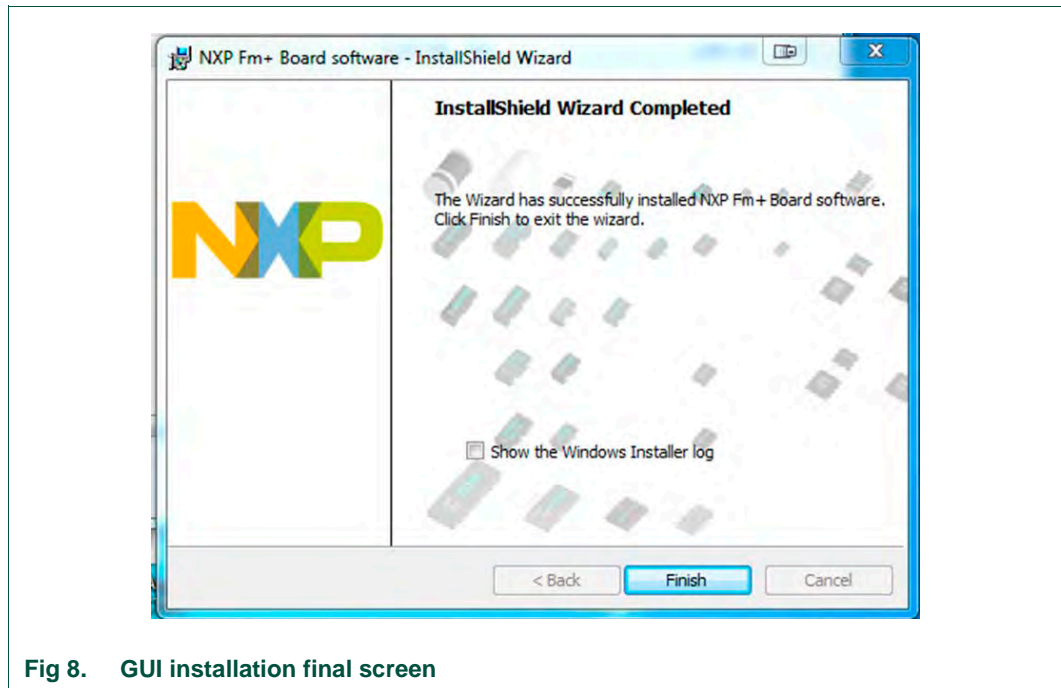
NXP Fm+ Board software - InstallShield Wizard

X

NXP

InstallShield Wizard Completed

The Wizard has successfully installed NXP Fm+ Board software. Click Finish to exit the wizard.

Show the Windows Installer log

< Back

Finish

Cancel

Fig 8. GUI installation final screen